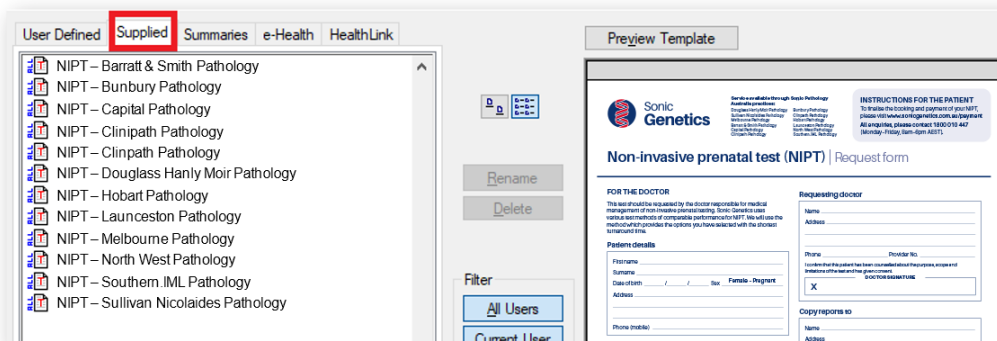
User Defined | Supplied | Summaries | e-Health | HealthLink

NIPT – Barratt & Smith Pathology
NIPT – Bunbury Pathology
NIPT – Capital Pathology
NIPT – Clinipath Pathology
NIPT – Clinpath Pathology
NIPT – Douglass Hanly Moir Pathology
NIPT – Hobart Pathology
NIPT – Launceston Pathology
NIPT – Melbourne Pathology
NIPT – North West Pathology
NIPT – Southern.IML Pathology
NIPT – Sullivan Nicolaides Pathology

Rename
Delete

Filter
All Users
Current User

Preview Template

Sonic Genetics

Service available through Sonic Pathology Australia practices:
Douglass Hanly Moir Pathology
Sullivan Nicolaides Pathology
Melbourne Pathology
Barratt & Smith Pathology
Capital Pathology
Clinipath Pathology
Bunbury Pathology
Clinpath Pathology
Hobart Pathology
Launceston Pathology
North West Pathology
Southern.IML Pathology

INSTRUCTIONS FOR THE PATIENT
To finalise the booking and payment of your NIPT, please visit www.sonicgenetics.com.au/payment
All enquiries, please contact 1800 010 447 (Monday - Friday, 8am - 6pm AEST).

Non-invasive prenatal test (NIPT) | Request form

FOR THE DOCTOR
This test should be requested by the doctor responsible for medical management of non-invasive prenatal testing. Sonic Genetics uses various test methods of comparable performance for NIPT. We will use the method which provides the options you have selected with the shortest turnaround time.

Patient details
First name
Surname
Date of birth / / Sex Female – Pregnant
Address
Phone (mobile)

Requesting doctor
Name
Address
Phone Provider No.
I confirm that this patient has been counselled about the purpose, scope and limitations of the test and has given consent.
DOCTOR SIGNATURE
X

Copy reports to
Name
Address